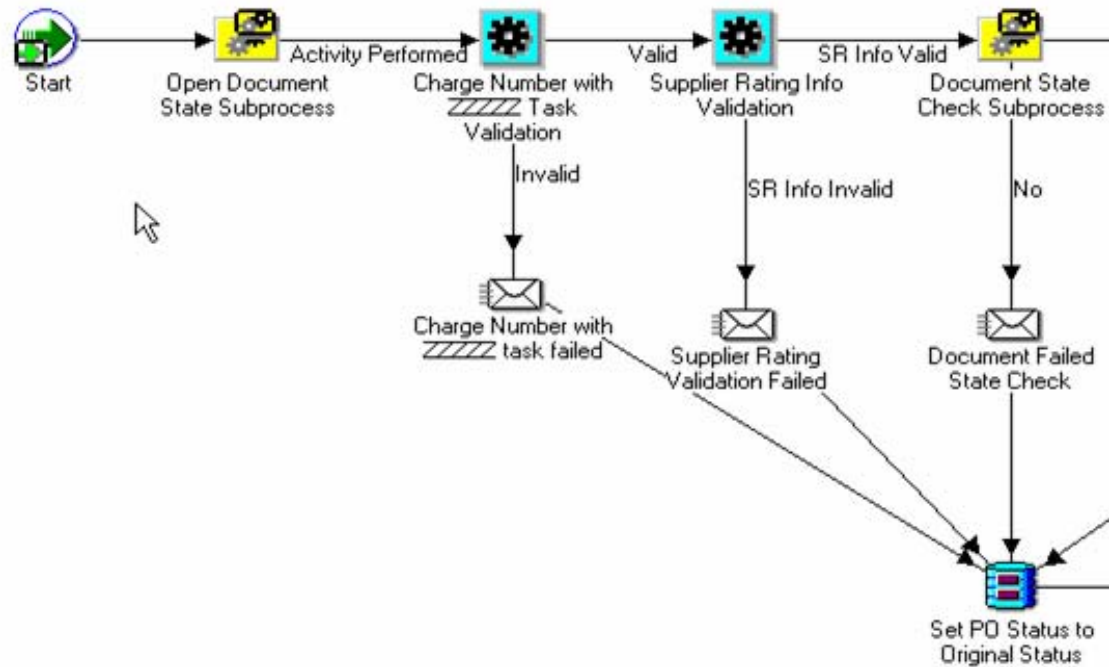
Start

Open Document State Subprocess

Activity Performed

Charge Number with ZZZZZ Task Validation

Valid

Supplier Rating Info Validation

SR Info Valid

Document State Check Subprocess

Invalid

SR Info Invalid

No

Charge Number with ZZZZZ task failed

Supplier Rating Validation Failed

Document Failed State Check

Set PO Status to Original Status